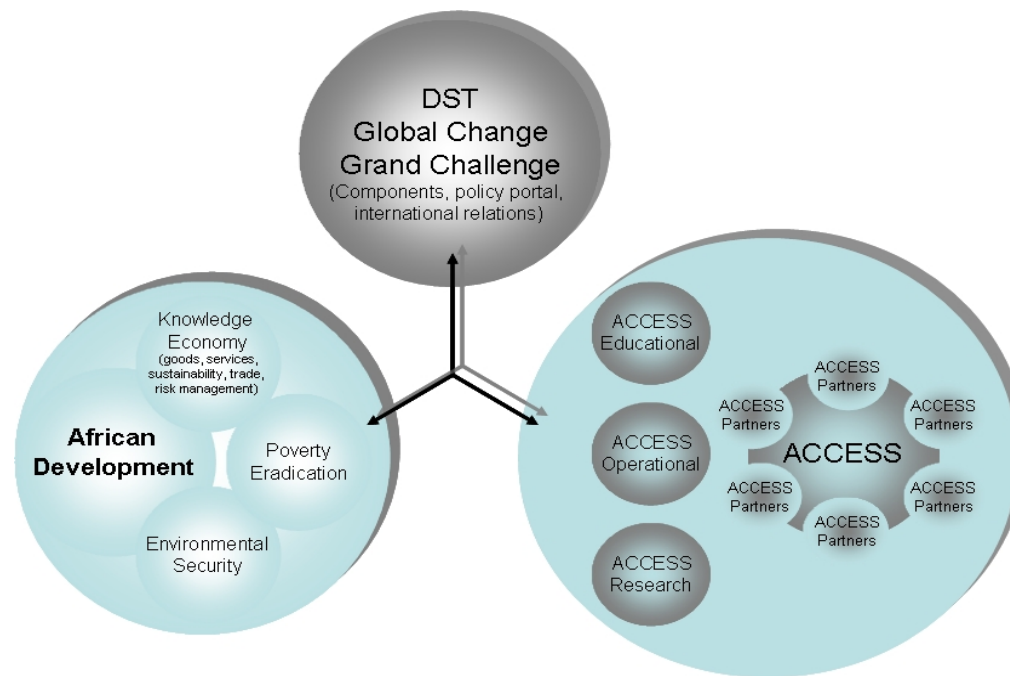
DST
Global Change
Grand Challenge
(Components, policy portal, international relations)

Knowledge Economy
(goods, services, sustainability, trade, risk management)

African Development

Poverty Eradication

Environmental Security

ACCESS Educational

ACCESS Operational

ACCESS Research

ACCESS Partners

ACCESS Partners

ACCESS Partners

ACCESS

ACCESS Partners

ACCESS Partners

ACCESS Partners